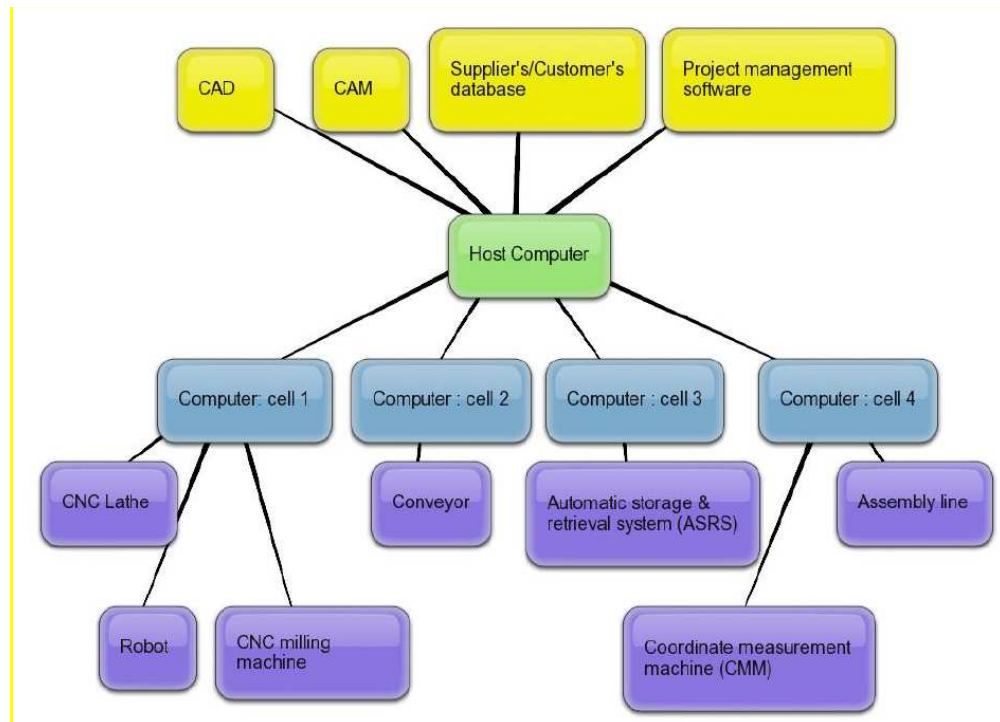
CAD

CAM

Supplier's/Customer's database

Project management software

Host Computer

Computer: cell 1

Computer : cell 2

Computer : cell 3

Computer : cell 4

CNC Lathe

Conveyor

Automatic storage & retrieval system (ASRS)

Assembly line

Robot

CNC milling machine

Coordinate measurement machine (CMM)